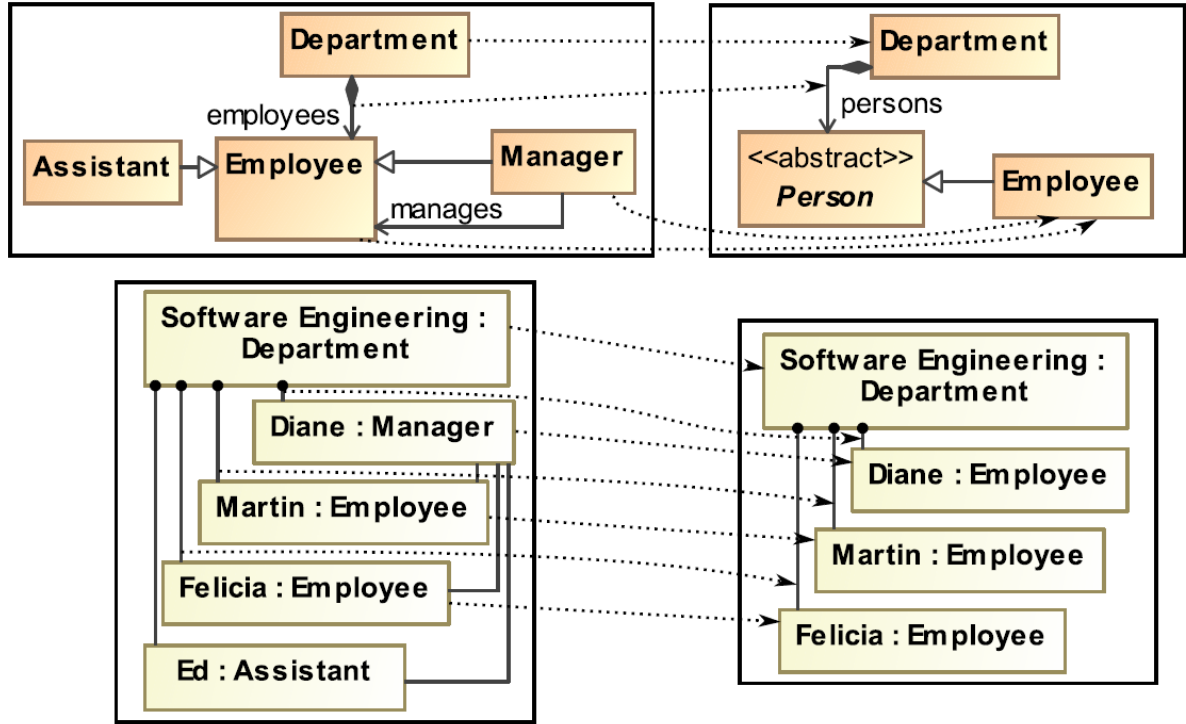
Department
employees
Assistant
Employee
Manager
manages

Department
persons
<<abstract>>
*Person*
Employee

Software Engineering : Department
Diane : Manager
Martin : Employee
Felicia : Employee
Ed : Assistant

Software Engineering : Department
Diane : Employee
Martin : Employee
Felicia : Employee